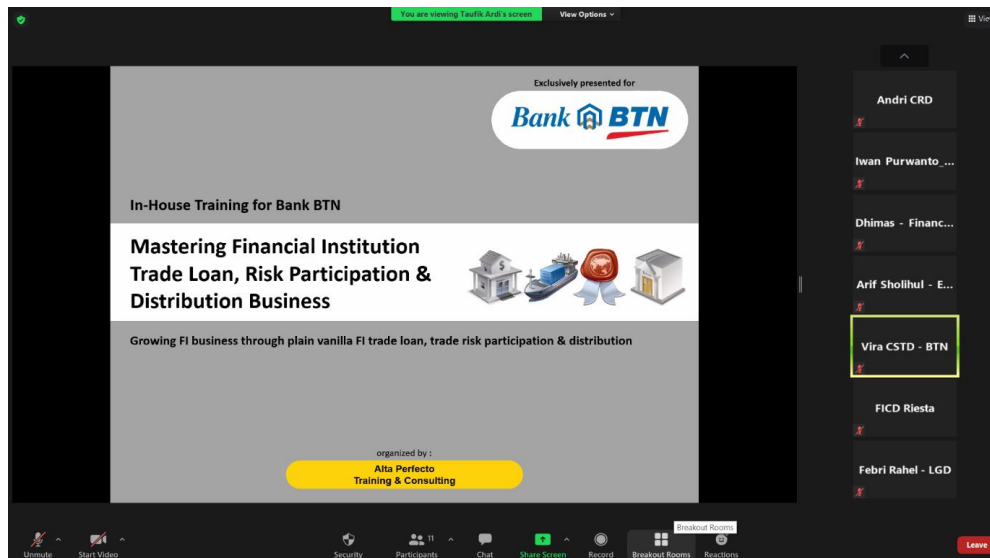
You are viewing Taufik Ardi's screen
View Options

Exclusively presented for
Bank BTN

In-House Training for Bank BTN

Mastering Financial Institution Trade Loan, Risk Participation & Distribution Business

Growing FI business through plain vanilla FI trade loan, trade risk participation & distribution

organized by :
Alta Perfecto
Training & Consulting

Andri CRD
Iwan Purwanto_...
Dhimas - Financ...
Arif Sholihul - E...
Vira CSTD - BTN
FICD Riesta
Febri Rahel - LGD

Unmute
Start Video
Security
Participants 11
Chat
Share Screen
Record
Breakout Rooms
Breakout Rooms
Reactions
Leave
View